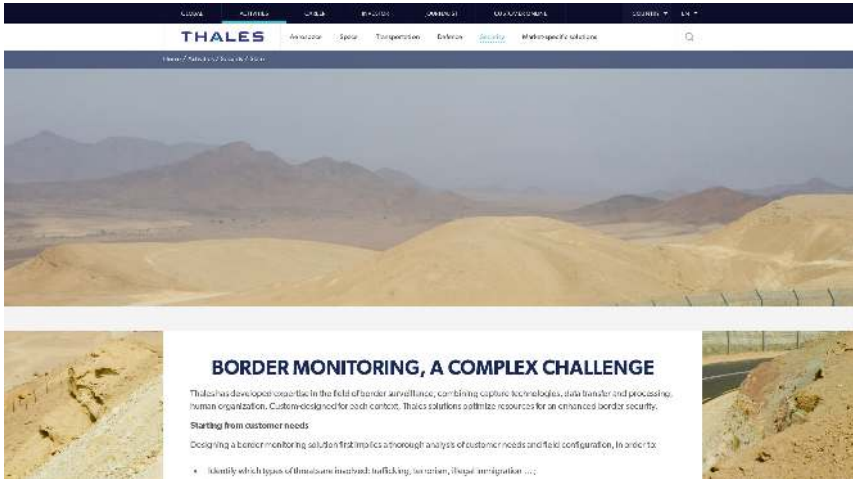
GLOBAL ACTIVITIES CAREERS INVESTORS CUSTOMERS CASE STUDIES/PARTNERS COUNTRY ▾ EN ▾

THALES Aerospace Space Transportation Defence Security Markets-specific solutions

Home / Activities / Security / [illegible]

BORDER MONITORING, A COMPLEX CHALLENGE

Thales has developed expertise in the field of border surveillance, combining capture technologies, data transfer and processing, human organization. Custom-designed for each context, Thales solutions optimize resources for an enhanced border security.

Starting from customer needs

Designing a border monitoring solution first implies a thorough analysis of customer needs and field configuration, in order to:

• Identify which types of threats are involved: trafficking, terrorism, illegal immigration ...;